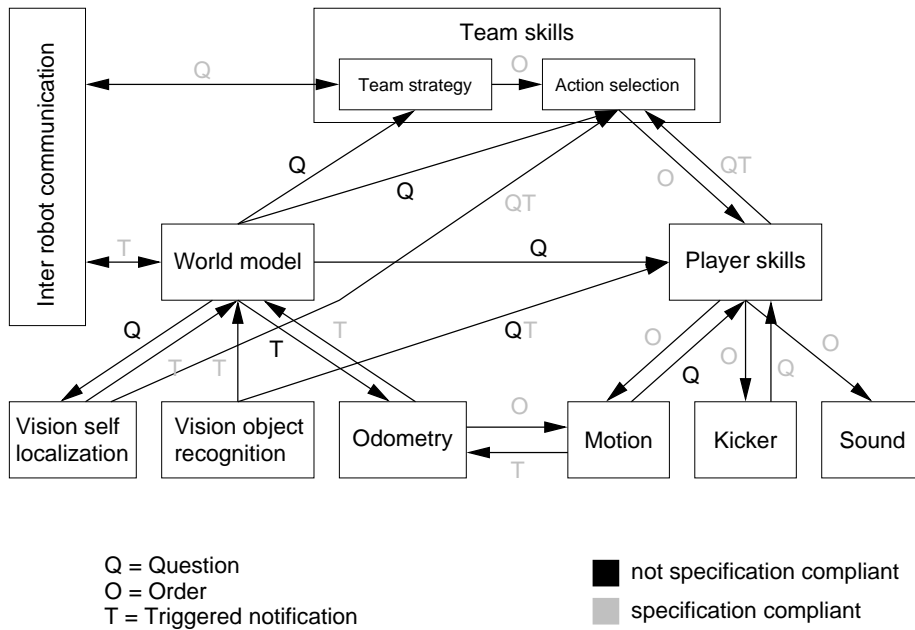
Team skills

Team strategy

Action selection

Inter robot communication

Q

O

Q

Q

QT

O

QT

T

World model

Q

Player skills

Q

T

T

QT

O

O

Q

O

T

T

T

Q

Vision self localization

Vision object recognition

Odometry

O

T

Motion

Kicker

Sound

Q = Question
O = Order
T = Triggered notification

not specification compliant

specification compliant